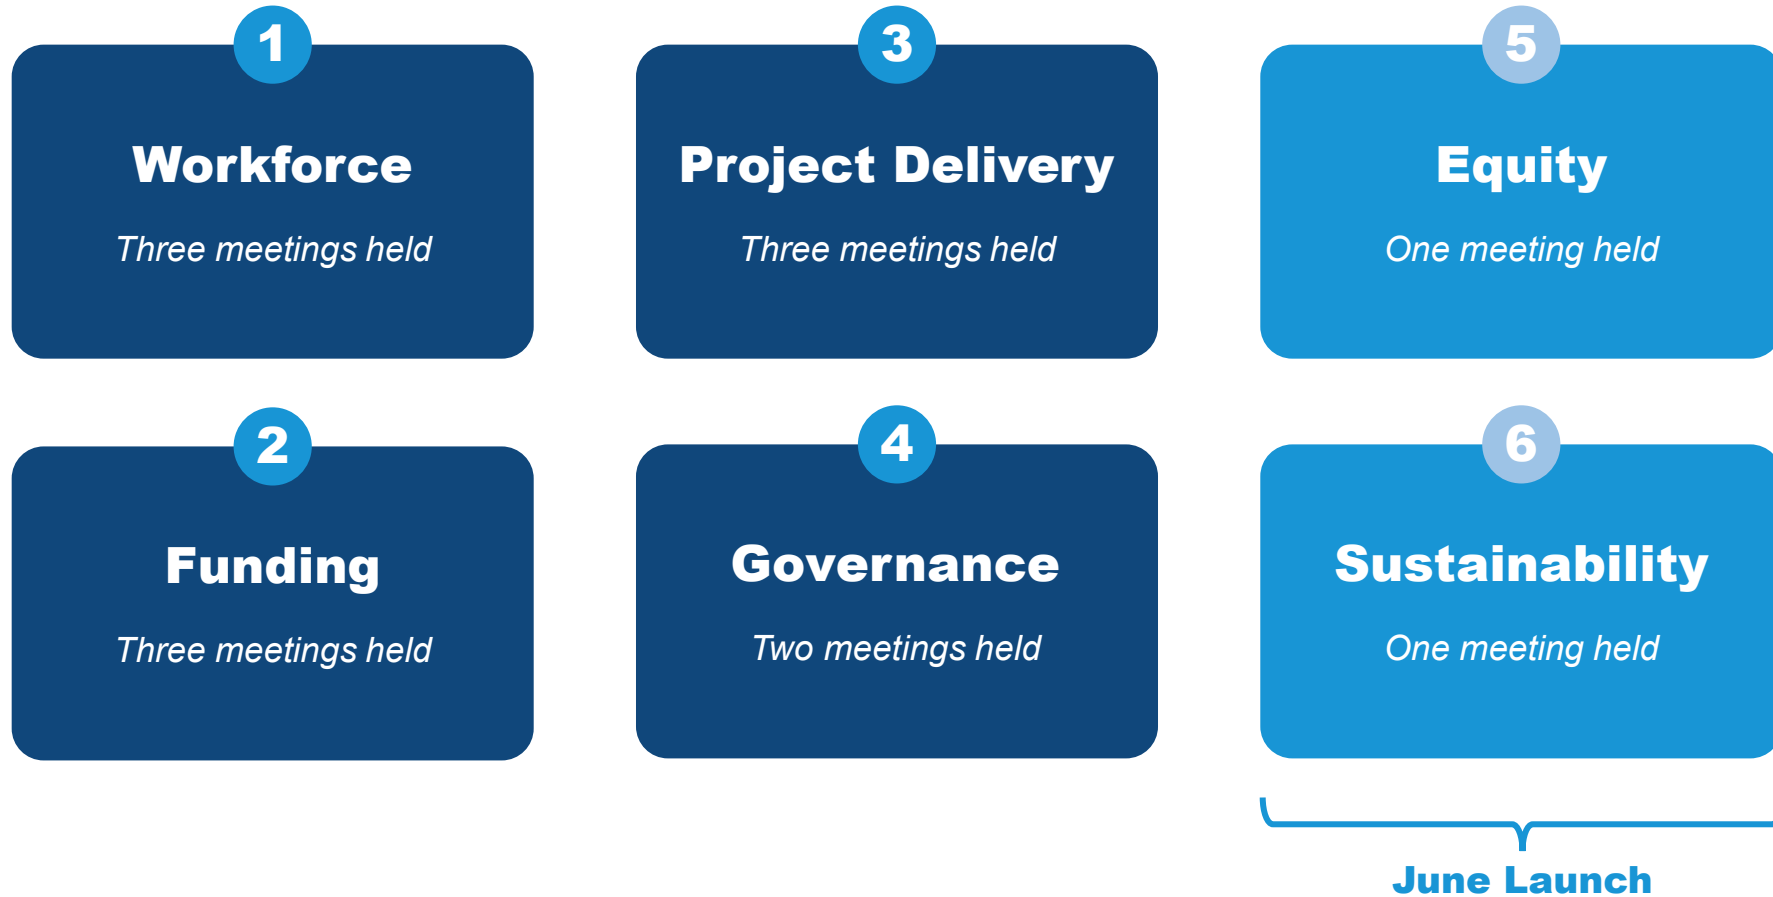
1
Workforce
Three meetings held

2
Funding
Three meetings held

3
Project Delivery
Three meetings held

4
Governance
Two meetings held

5
Equity
One meeting held

6
Sustainability
One meeting held

June Launch